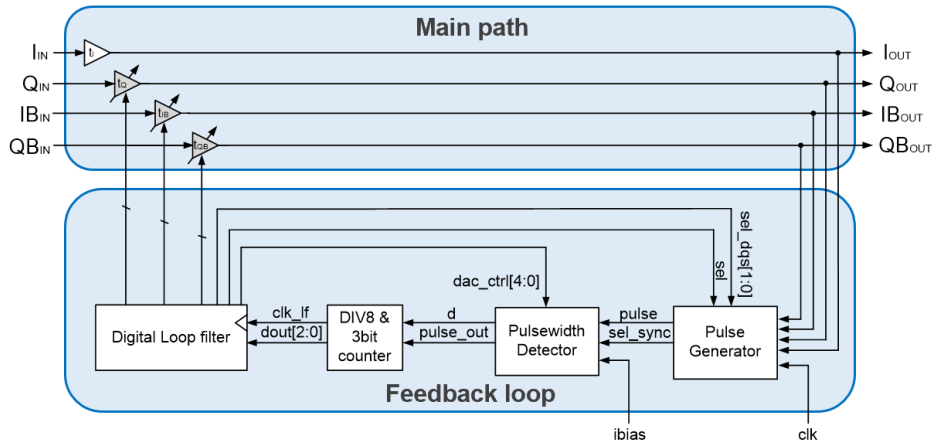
Main path

$I_{IN}$
$t_I$
$Q_{IN}$
$t_Q$
$IB_{IN}$
$t_{IB}$
$QB_{IN}$
$t_{QB}$

$I_{OUT}$
$Q_{OUT}$
$IB_{OUT}$
$QB_{OUT}$

sel_dqs[1:0]
sel
dac_ctrl[4:0]

Digital Loop filter
clk_lf
dout[2:0]
DIV8 & 3bit counter
d
pulse_out
Pulsewidth Detector
pulse
sel_sync
Pulse Generator

Feedback loop

ibias
clk